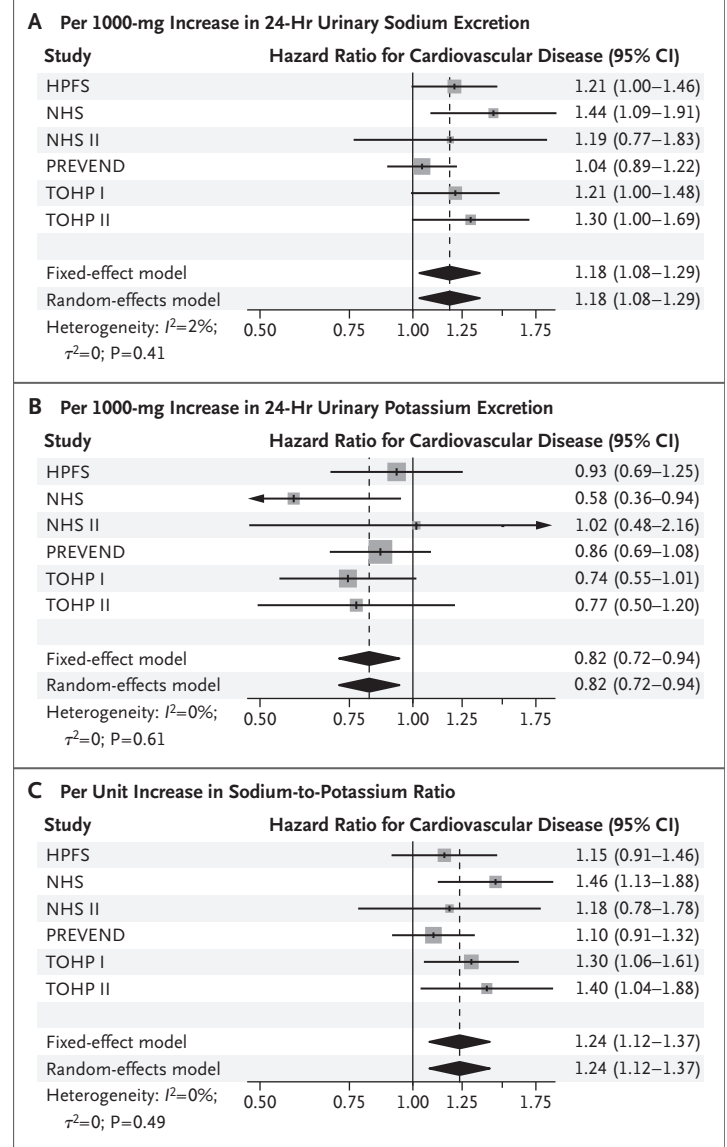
A Per 1000-mg Increase in 24-Hr Urinary Sodium Excretion

| Study | Hazard Ratio for Cardiovascular Disease (95% CI) |
|---|---|
| HPFS | 1.21 (1.00–1.46) |
| NHS | 1.44 (1.09–1.91) |
| NHS II | 1.19 (0.77–1.83) |
| PREVEND | 1.04 (0.89–1.22) |
| TOHP I | 1.21 (1.00–1.48) |
| TOHP II | 1.30 (1.00–1.69) |
| Fixed-effect model | 1.18 (1.08–1.29) |
| Random-effects model | 1.18 (1.08–1.29) |

Heterogeneity: $I^2$=2%; $\tau^2$=0; P=0.41

0.50 0.75 1.00 1.25 1.75

B Per 1000-mg Increase in 24-Hr Urinary Potassium Excretion

| Study | Hazard Ratio for Cardiovascular Disease (95% CI) |
|---|---|
| HPFS | 0.93 (0.69–1.25) |
| NHS | 0.58 (0.36–0.94) |
| NHS II | 1.02 (0.48–2.16) |
| PREVEND | 0.86 (0.69–1.08) |
| TOHP I | 0.74 (0.55–1.01) |
| TOHP II | 0.77 (0.50–1.20) |
| Fixed-effect model | 0.82 (0.72–0.94) |
| Random-effects model | 0.82 (0.72–0.94) |

Heterogeneity: $I^2$=0%; $\tau^2$=0; P=0.61

0.50 0.75 1.00 1.25 1.75

C Per Unit Increase in Sodium-to-Potassium Ratio

| Study | Hazard Ratio for Cardiovascular Disease (95% CI) |
|---|---|
| HPFS | 1.15 (0.91–1.46) |
| NHS | 1.46 (1.13–1.88) |
| NHS II | 1.18 (0.78–1.78) |
| PREVEND | 1.10 (0.91–1.32) |
| TOHP I | 1.30 (1.06–1.61) |
| TOHP II | 1.40 (1.04–1.88) |
| Fixed-effect model | 1.24 (1.12–1.37) |
| Random-effects model | 1.24 (1.12–1.37) |

Heterogeneity: $I^2$=0%; $\tau^2$=0; P=0.49

0.50 0.75 1.00 1.25 1.75